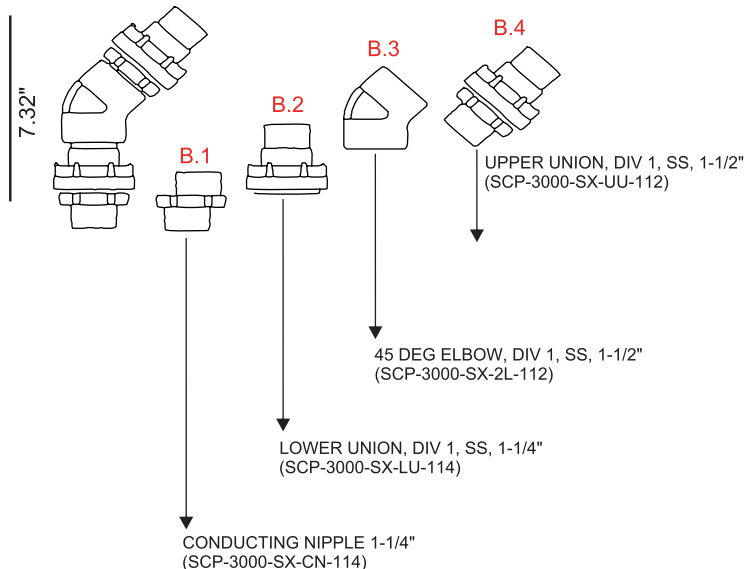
7.32"

B.1

B.2

B.3

B.4

UPPER UNION, DIV 1, SS, 1-1/2"
(SCP-3000-SX-UU-112)

45 DEG ELBOW, DIV 1, SS, 1-1/2"
(SCP-3000-SX-2L-112)

LOWER UNION, DIV 1, SS, 1-1/4"
(SCP-3000-SX-LU-114)

CONDUCTING NIPPLE 1-1/4"
(SCP-3000-SX-CN-114)